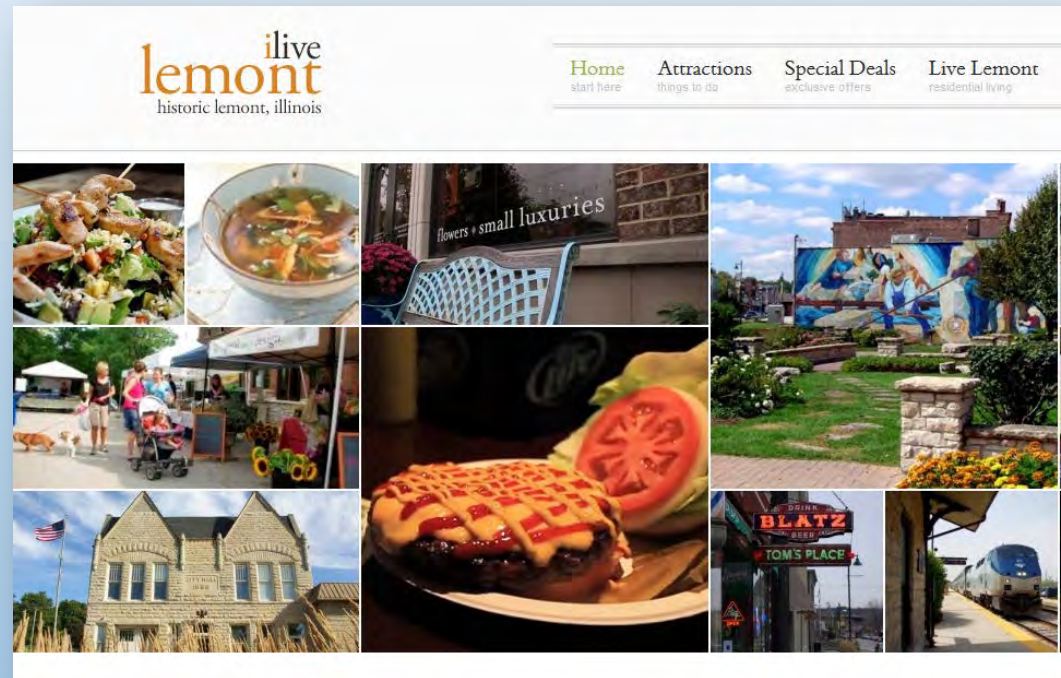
ilive
lemont
historic lemont, illinois

Home
start here

Attractions
things to do

Special Deals
exclusive offers

Live Lemont
residential living

flowers • small luxuries

CITY HALL

DRINK
BLATZ
BEER

TOM'S PLACE